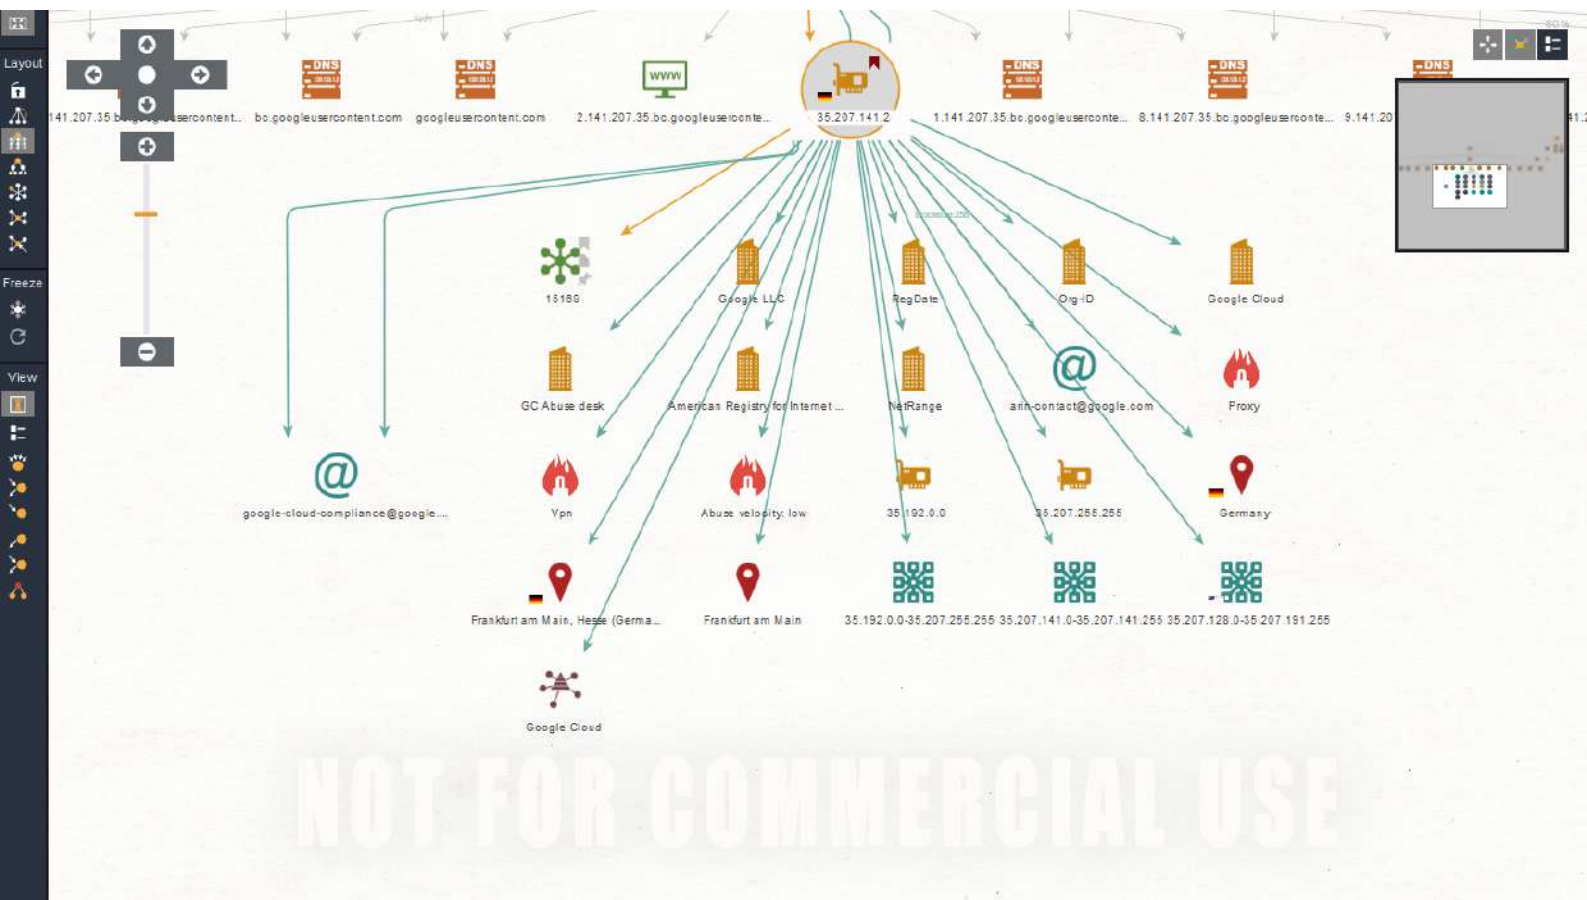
Layout

Freeze

View

DNS
141.207.35.b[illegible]sercontent...

DNS
bc.googleusercontent.com

DNS
googleusercontent.com

www
2.141.207.35.bc.googleuserconte...

35.207.141.2

DNS
1.141.207.35.bc.googleuserconte...

DNS
8.141.207.35.bc.googleuserconte...

DNS
9.141.20

15169

Google LLC

RegDate

Org-ID

Google Cloud

GC Abuse desk

American Registry for Internet ...

NetRange

arin-contact@google.com

Proxy

google-cloud-compliance@google...

Vpn

Abuse velocity: low

35.192.0.0

35.207.255.255

Germany

Frankfurt am Main, Hesse (Germa...

Frankfurt am Main

35.192.0.0-35.207.255.255

35.207.141.0-35.207.141.255

35.207.128.0-35.207.191.255

Google Cloud

NOT FOR COMMERCIAL USE